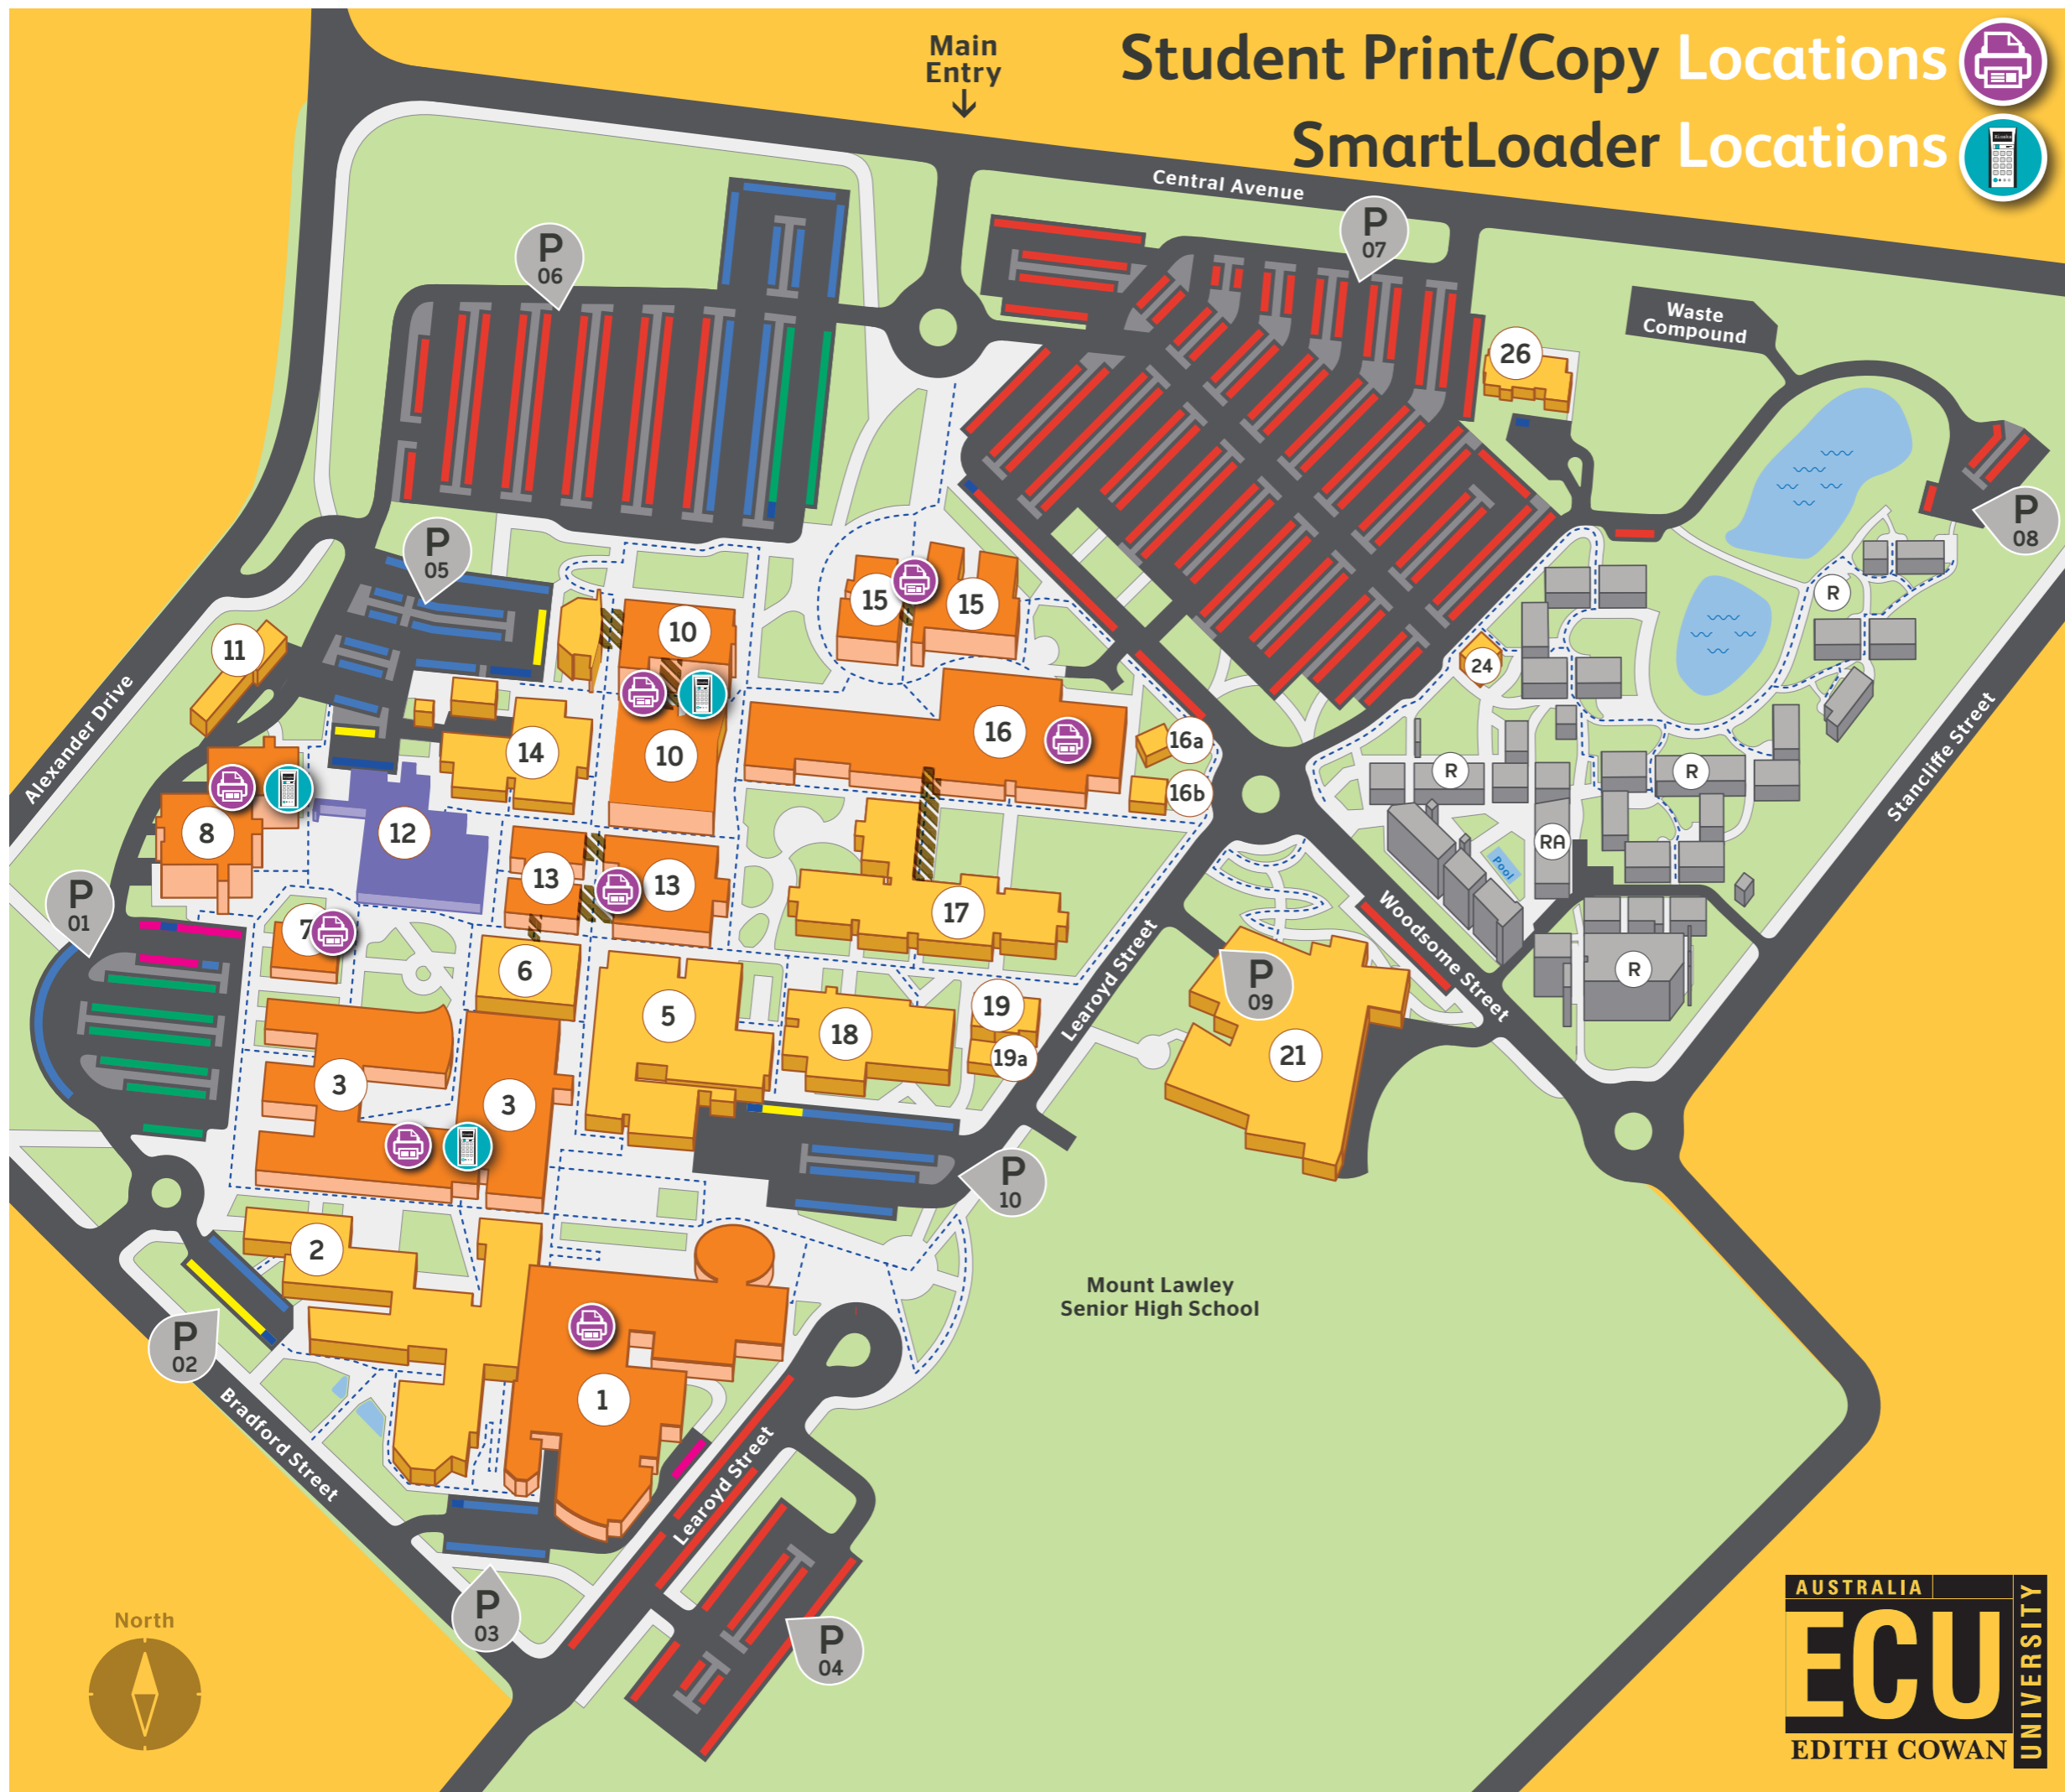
Main Entry

Student Print/Copy Locations

SmartLoader Locations

Central Avenue

Waste Compound

P 06

P 07

P 05

P 08

P 01

P 09

P 10

P 02

P 03

P 04

26

24

11

10

15

15

10

16

16a

16b

14

8

12

13

13

17

7

6

5

18

19

19a

21

3

3

2

1

R

R

R

RA

R

Pool

Alexander Drive

Stancliffe Street

Woodsome Street

Learoyd Street

Bradford Street

Learoyd Street

Mount Lawley Senior High School

North

AUSTRALIA

ECU

EDITH COWAN

UNIVERSITY